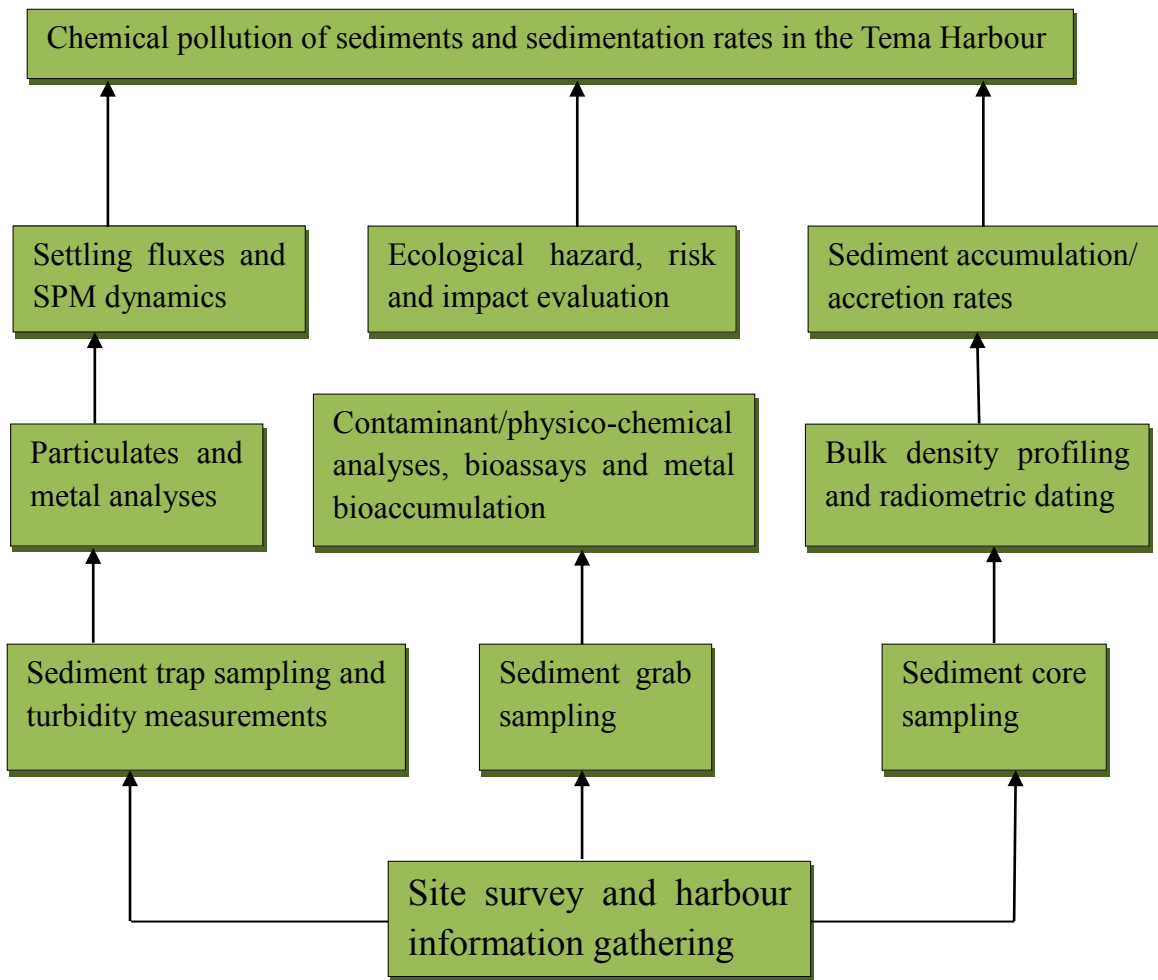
Chemical pollution of sediments and sedimentation rates in the Tema Harbour

Settling fluxes and SPM dynamics

Ecological hazard, risk and impact evaluation

Sediment accumulation/ accretion rates

Particulates and metal analyses

Contaminant/physico-chemical analyses, bioassays and metal bioaccumulation

Bulk density profiling and radiometric dating

Sediment trap sampling and turbidity measurements

Sediment grab sampling

Sediment core sampling

Site survey and harbour information gathering